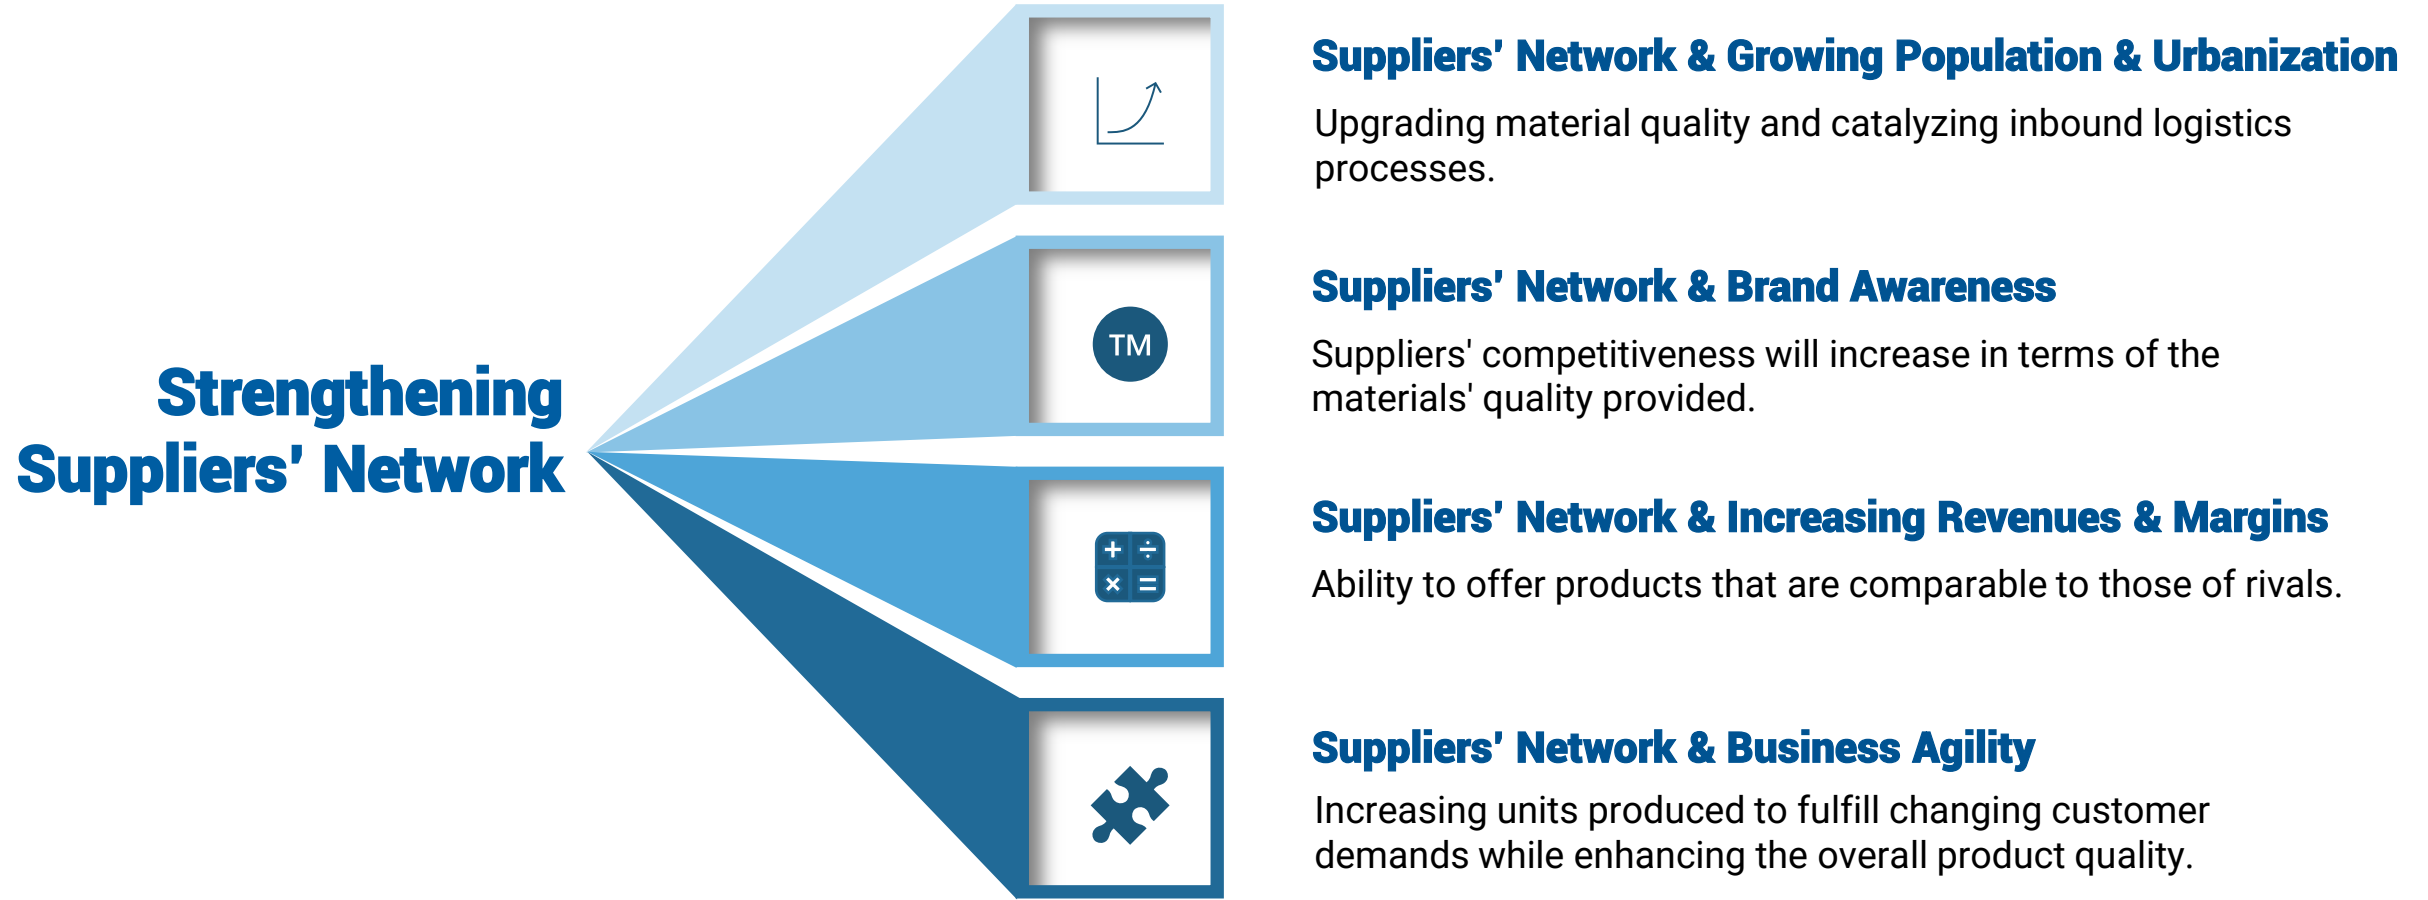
Strengthening Suppliers' Network

TM

Suppliers' Network & Growing Population & Urbanization

Upgrading material quality and catalyzing inbound logistics processes.

Suppliers' Network & Brand Awareness

Suppliers' competitiveness will increase in terms of the materials' quality provided.

Suppliers' Network & Increasing Revenues & Margins

Ability to offer products that are comparable to those of rivals.

Suppliers' Network & Business Agility

Increasing units produced to fulfill changing customer demands while enhancing the overall product quality.